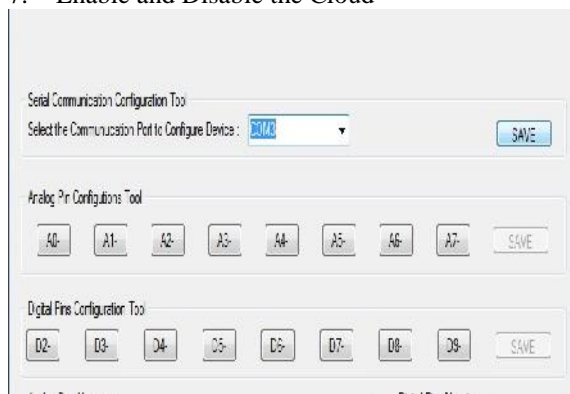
7. Enable and Disable the Cloud

Serial Communication Configuration Tool

Select the Communication Port to Configure Device : COM3

SAVE

Analog Pin Configurations Tool

A0- A1- A2- A3- A4- A5- A6- A7- SAVE

Digital Pins Configuration Tool

D2- D3- D4- D5- D6- D7- D8- D9- SAVE

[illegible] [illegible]